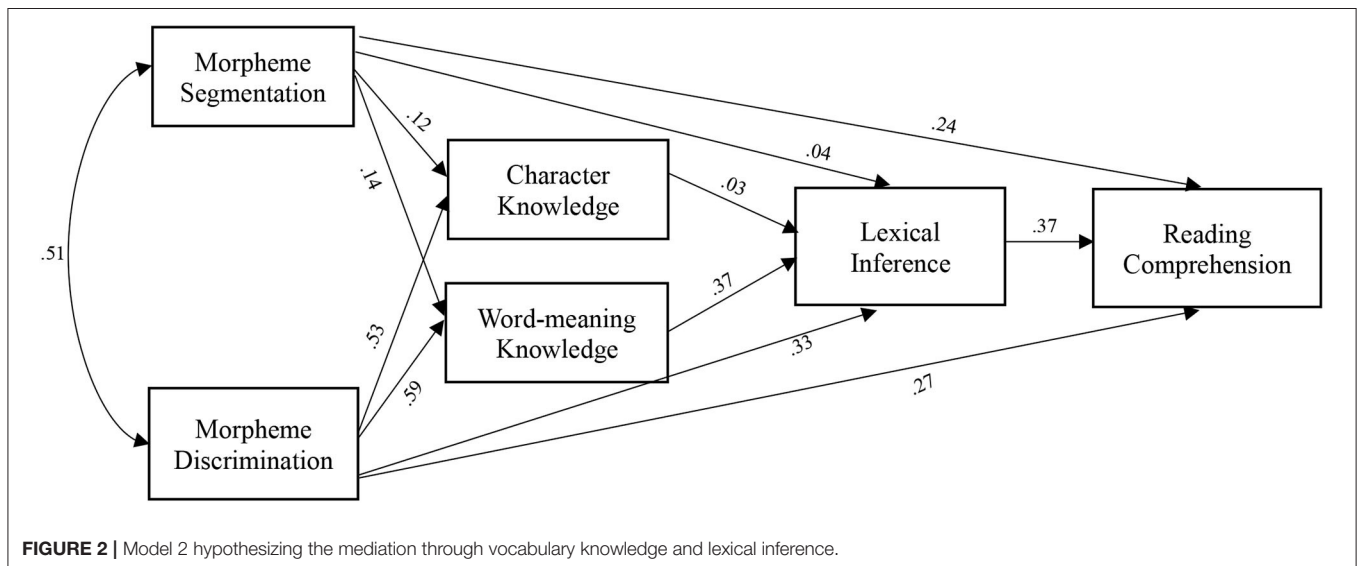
Morpheme Segmentation

.12

.14

.04

.24

Character Knowledge

.03

.51

Lexical Inference

.37

Reading Comprehension

.37

Word-meaning Knowledge

.53

.59

.33

.27

Morpheme Discrimination

**FIGURE 2** | Model 2 hypothesizing the mediation through vocabulary knowledge and lexical inference.